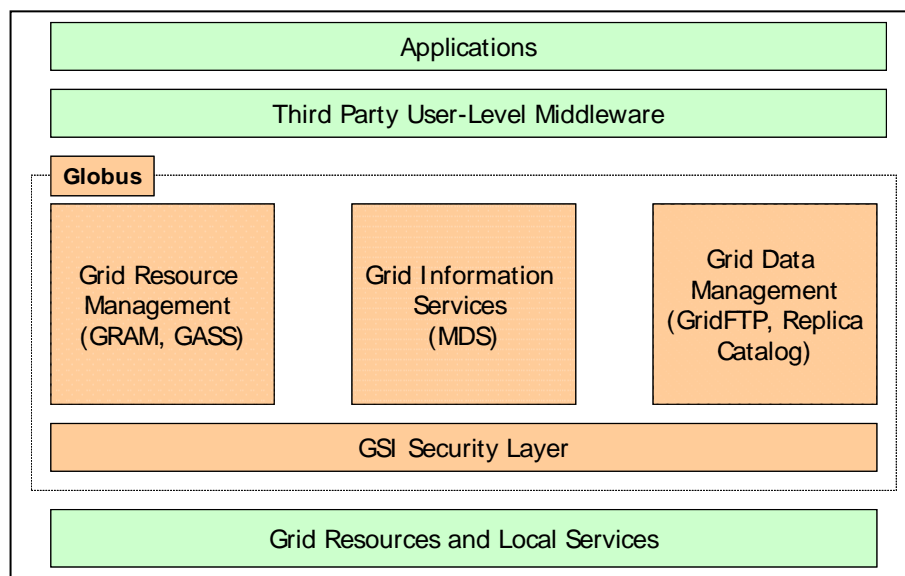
Applications

Third Party User-Level Middleware

Globus

Grid Resource Management (GRAM, GASS)

Grid Information Services (MDS)

Grid Data Management (GridFTP, Replica Catalog)

GSI Security Layer

Grid Resources and Local Services